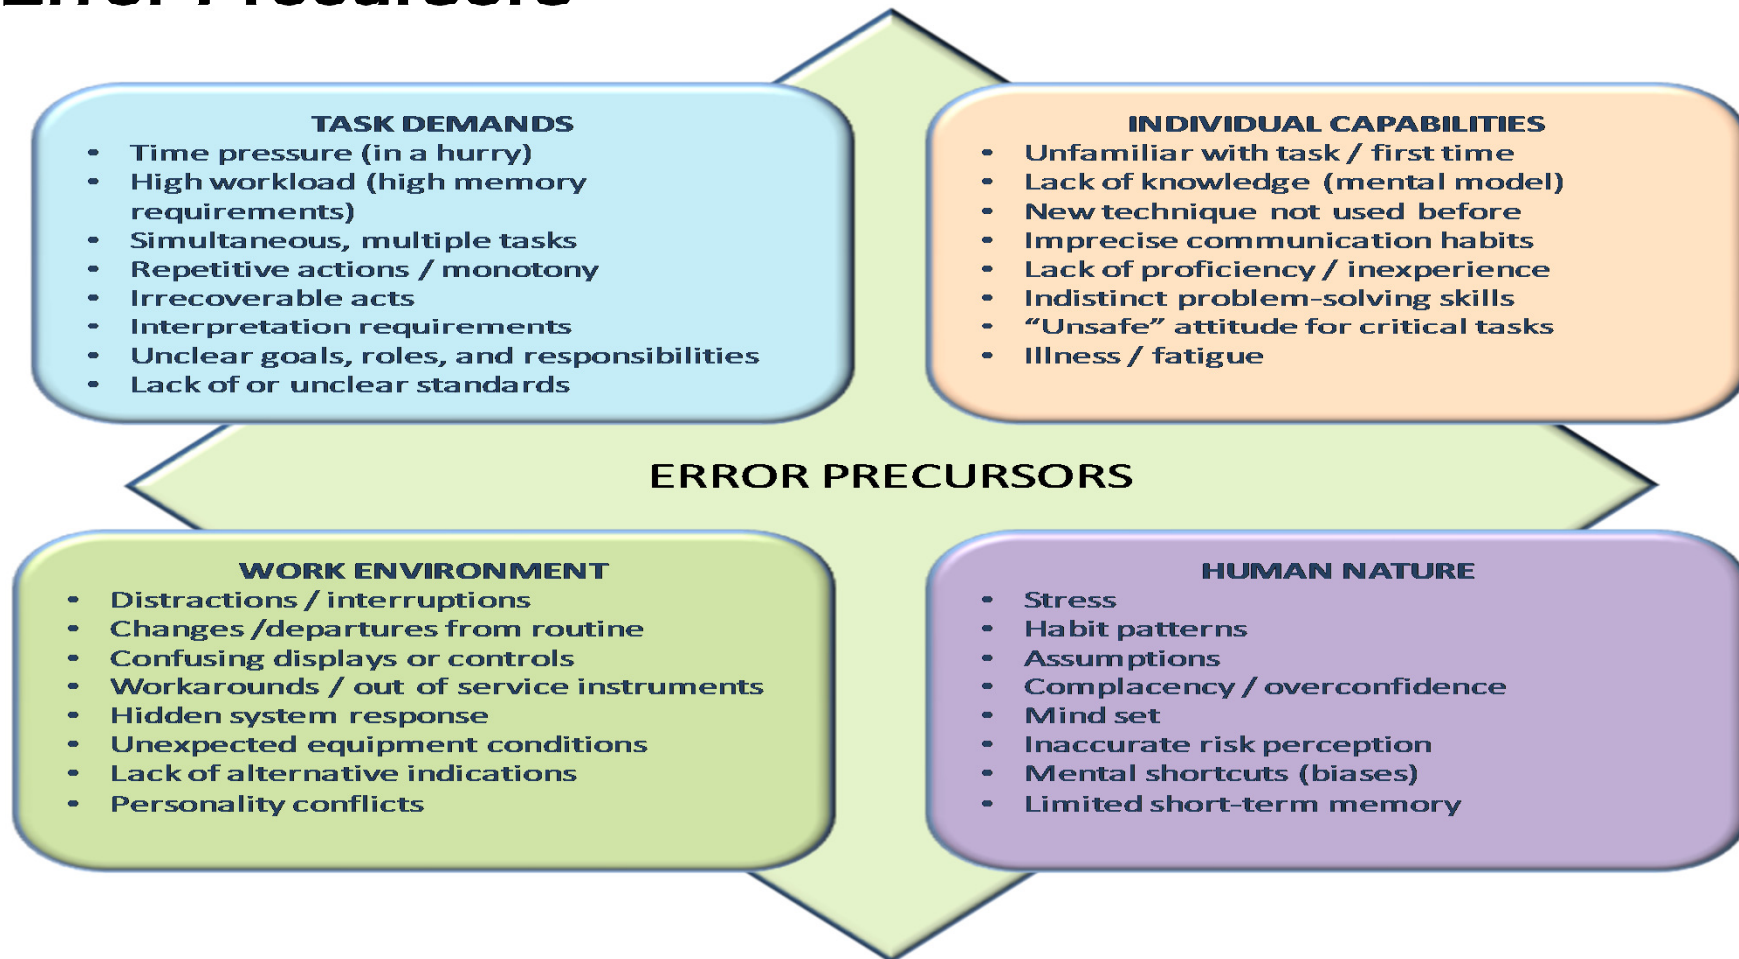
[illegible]

TASK DEMANDS
- Time pressure (in a hurry)
- High workload (high memory requirements)
- Simultaneous, multiple tasks
- Repetitive actions / monotony
- Irrecoverable acts
- Interpretation requirements
- Unclear goals, roles, and responsibilities
- Lack of or unclear standards

INDIVIDUAL CAPABILITIES
- Unfamiliar with task / first time
- Lack of knowledge (mental model)
- New technique not used before
- Imprecise communication habits
- Lack of proficiency / inexperience
- Indistinct problem-solving skills
- "Unsafe" attitude for critical tasks
- Illness / fatigue

ERROR PRECURSORS

WORK ENVIRONMENT
- Distractions / interruptions
- Changes /departures from routine
- Confusing displays or controls
- Workarounds / out of service instruments
- Hidden system response
- Unexpected equipment conditions
- Lack of alternative indications
- Personality conflicts

HUMAN NATURE
- Stress
- Habit patterns
- Assumptions
- Complacency / overconfidence
- Mind set
- Inaccurate risk perception
- Mental shortcuts (biases)
- Limited short-term memory